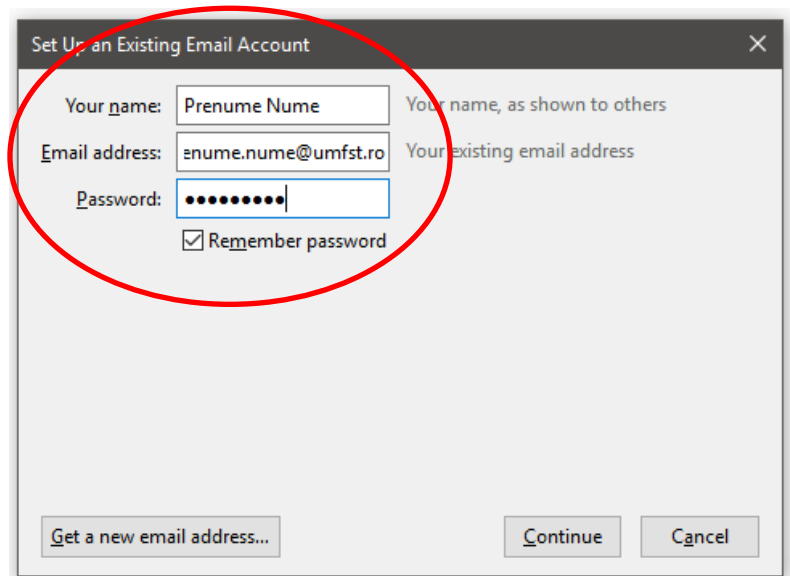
Set Up an Existing Email Account

×

Your name: Prenume Nume Your name, as shown to others

Email address: enume.nume@umfst.ro Your existing email address

Password: •••••••••

Remember password

Get a new email address...

Continue

Cancel